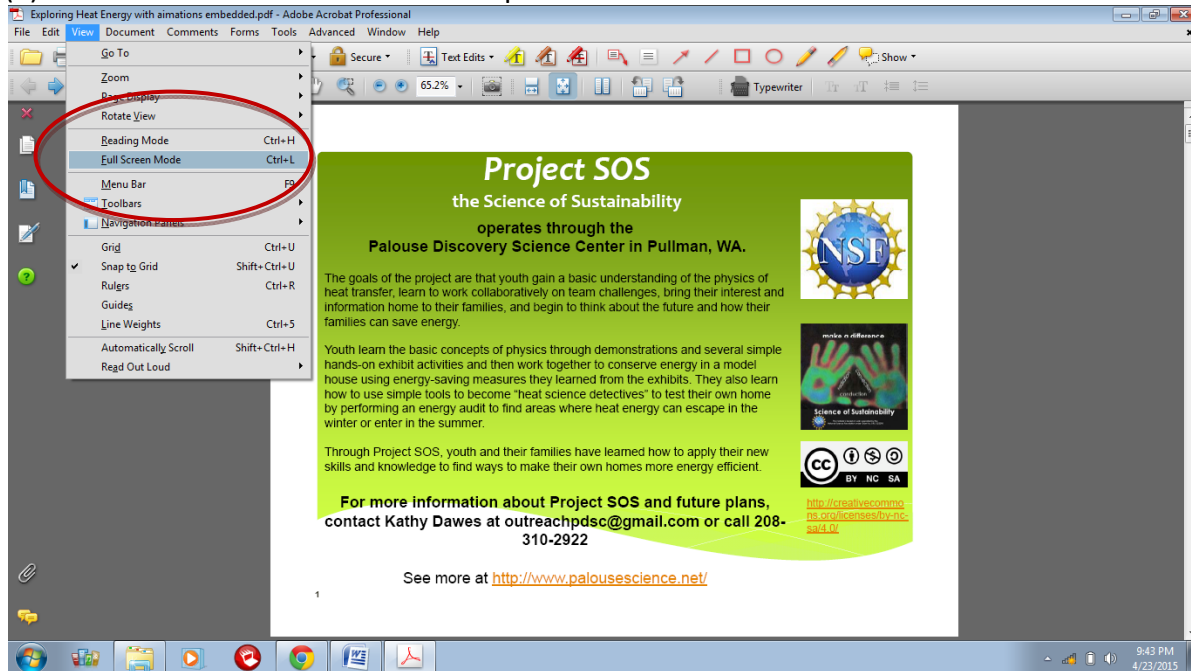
Exploring Heat Energy with aimations embedded.pdf - Adobe Acrobat Professional

File Edit View Document Comments Forms Tools Advanced Window Help

Secure Text Edits Show

65.2% Typewriter

Go To
Zoom
Page Display
Rotate View
Reading Mode Ctrl+H
Full Screen Mode Ctrl+L
Menu Bar F9
Toolbars
Navigation Panels
Grid Ctrl+U
Snap to Grid Shift+Ctrl+U
Rulers Ctrl+R
Guides
Line Weights Ctrl+5
Automatically Scroll Shift+Ctrl+H
Read Out Loud

Project SOS

the Science of Sustainability

operates through the
Palouse Discovery Science Center in Pullman, WA.

NSF

The goals of the project are that youth gain a basic understanding of the physics of heat transfer, learn to work collaboratively on team challenges, bring their interest and information home to their families, and begin to think about the future and how their families can save energy.

make a difference

Science of Sustainability

Youth learn the basic concepts of physics through demonstrations and several simple hands-on exhibit activities and then work together to conserve energy in a model house using energy-saving measures they learned from the exhibits. They also learn how to use simple tools to become "heat science detectives" to test their own home by performing an energy audit to find areas where heat energy can escape in the winter or enter in the summer.

Through Project SOS, youth and their families have learned how to apply their new skills and knowledge to find ways to make their own homes more energy efficient.

cc BY NC SA

For more information about Project SOS and future plans, contact Kathy Dawes at outreachpdsc@gmail.com or call 208-310-2922

http://creativecommons.org/licenses/by-nc-sa/4.0/

See more at http://www.palousescience.net/

1

9:43 PM
4/23/2015